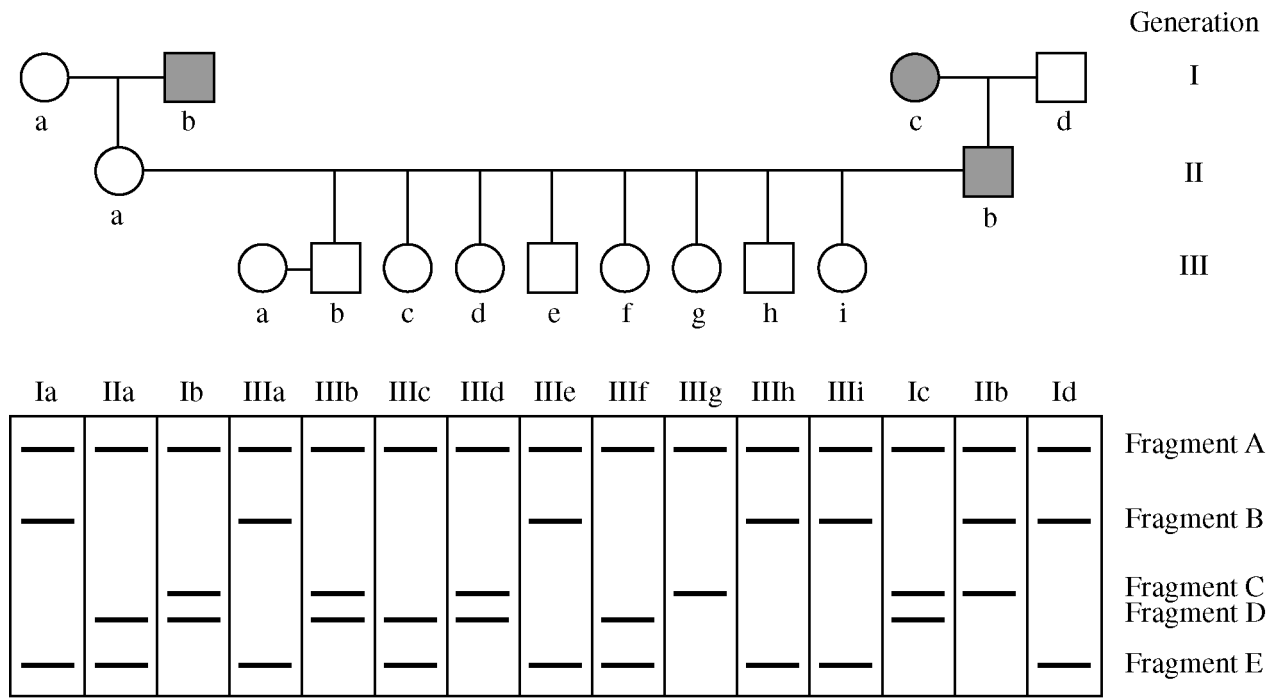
Generation

I

II

III

a b c d

a b

a b c d e f g h i

| Ia | IIa | Ib | IIIa | IIIb | IIIc | IIId | IIIe | IIIf | IIIg | IIIh | IIIi | Ic | IIb | Id |
|---|---|---|---|---|---|---|---|---|---|---|---|---|---|---|

Fragment A
Fragment B
Fragment C
Fragment D
Fragment E